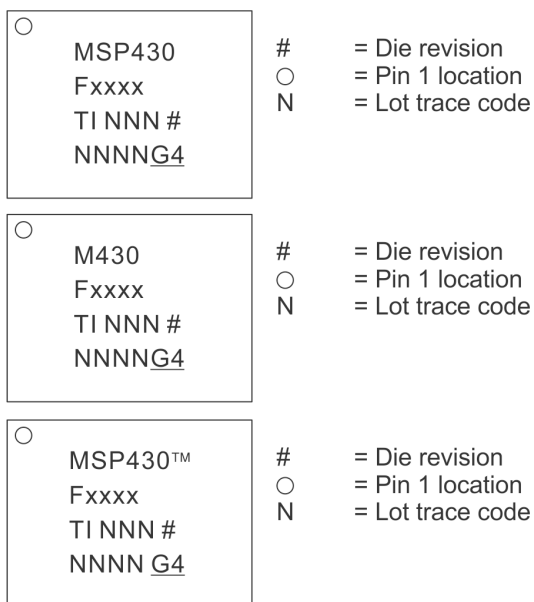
○
MSP430
Fxxxx
TI NNN #
NNNNG4

# = Die revision
○ = Pin 1 location
N = Lot trace code

○
M430
Fxxxx
TI NNN #
NNNNG4

# = Die revision
○ = Pin 1 location
N = Lot trace code

○
MSP430™
Fxxxx
TI NNN #
NNNN G4

# = Die revision
○ = Pin 1 location
N = Lot trace code